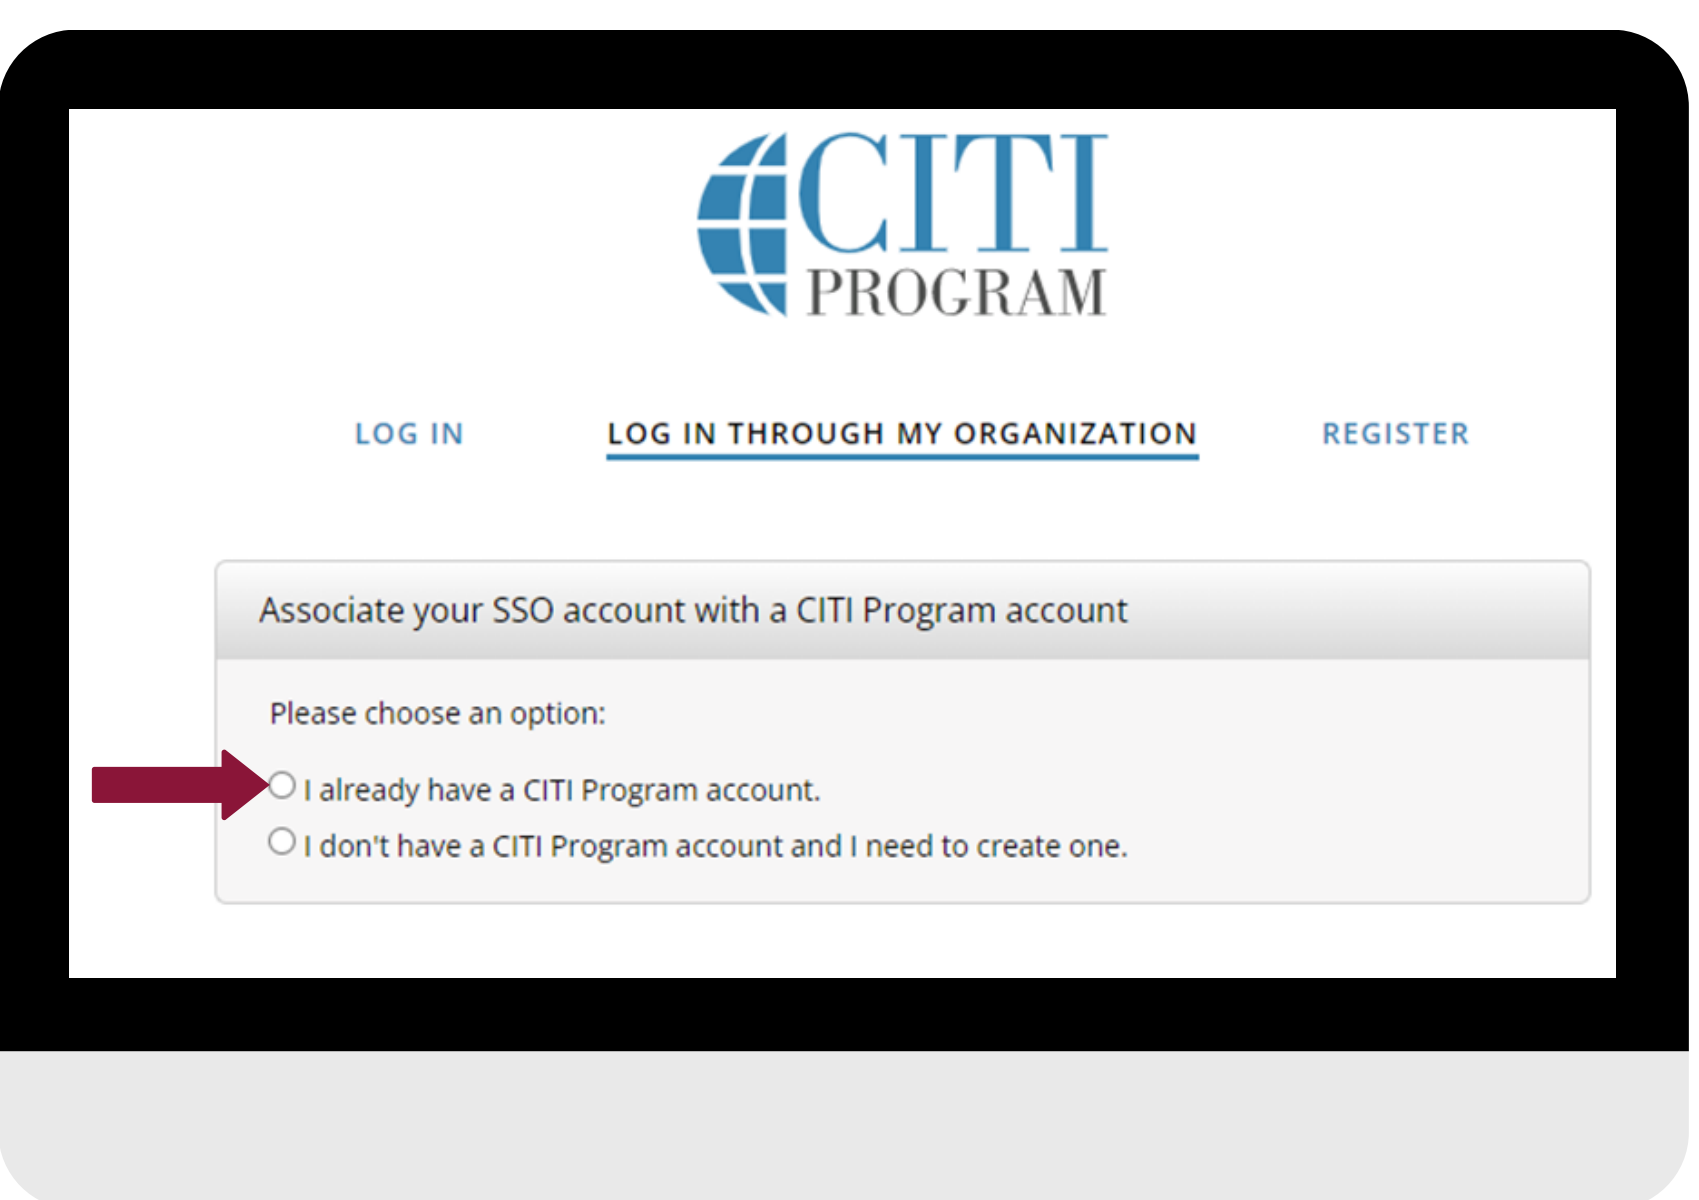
CITI PROGRAM

LOG IN LOG IN THROUGH MY ORGANIZATION REGISTER

Associate your SSO account with a CITI Program account

Please choose an option:

I already have a CITI Program account.

I don't have a CITI Program account and I need to create one.